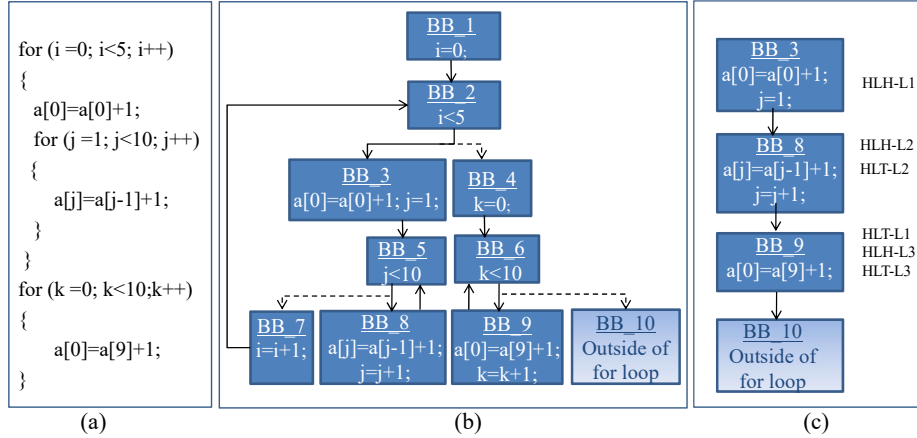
for (i =0; i<5; i++)
{
a[0]=a[0]+1;
for (j =1; j<10; j++)
{
a[j]=a[j-1]+1;
}
}
for (k =0; k<10;k++)
{
a[0]=a[9]+1;
}

(a)

BB_1
i=0;

BB_2
i<5

BB_3
a[0]=a[0]+1; j=1;

BB_4
k=0;

BB_5
j<10

BB_6
k<10

BB_7
i=i+1;

BB_8
a[j]=a[j-1]+1;
j=j+1;

BB_9
a[0]=a[9]+1;
k=k+1;

BB_10
Outside of
for loop

(b)

BB_3
a[0]=a[0]+1;
j=1;

HLH-L1

BB_8
a[j]=a[j-1]+1;
j=j+1;

HLH-L2
HLT-L2

HLT-L1
HLH-L3
HLT-L3

BB_9
a[0]=a[9]+1;

BB_10
Outside of
for loop

(c)